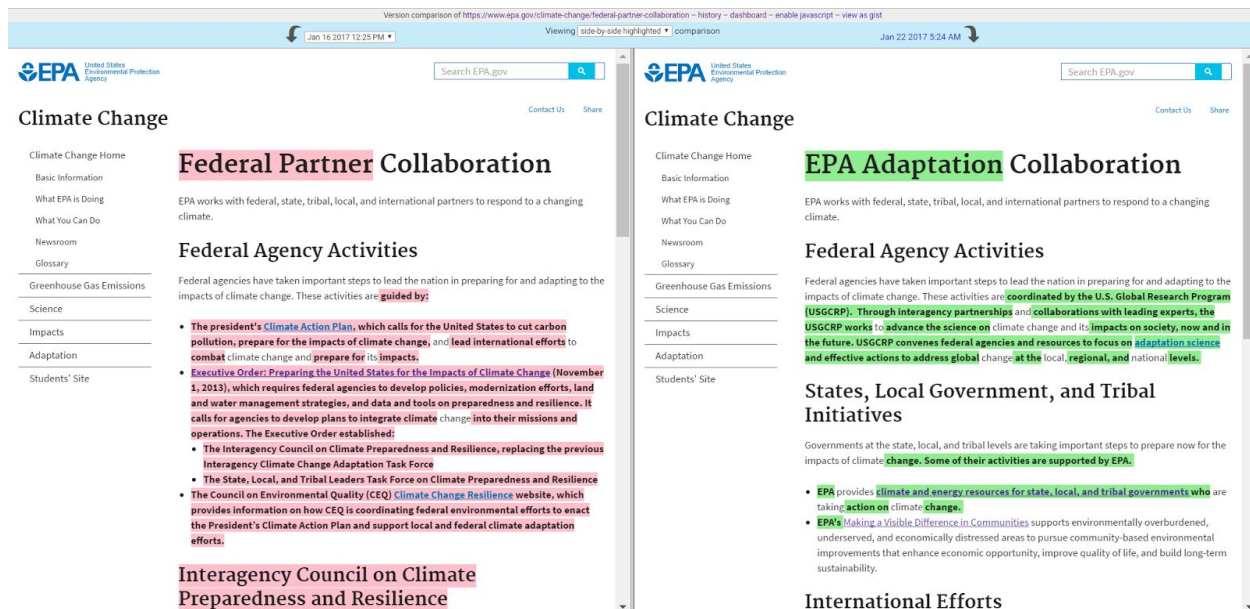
Version comparison of https://www.epa.gov/climate-change/federal-partner-collaboration – history – dashboard – enable javascript – view as gist

Jan 16 2017 12:25 PM ▾

Viewing side-by-side highlighted ▾ comparison

Jan 22 2017 5:24 AM

EPA United States Environmental Protection Agency

Search EPA.gov

Contact Us Share

Climate Change

Climate Change Home
Basic Information
What EPA is Doing
What You Can Do
Newsroom
Glossary
Greenhouse Gas Emissions
Science
Impacts
Adaptation
Students' Site

Federal Partner Collaboration

EPA works with federal, state, tribal, local, and international partners to respond to a changing climate.

Federal Agency Activities

Federal agencies have taken important steps to lead the nation in preparing for and adapting to the impacts of climate change. These activities are guided by:

- The president's Climate Action Plan, which calls for the United States to cut carbon pollution, prepare for the impacts of climate change, and lead international efforts to combat climate change and prepare for its impacts.
- Executive Order: Preparing the United States for the Impacts of Climate Change (November 1, 2013), which requires federal agencies to develop policies, modernization efforts, land and water management strategies, and data and tools on preparedness and resilience. It calls for agencies to develop plans to integrate climate change into their missions and operations. The Executive Order established:
  - The Interagency Council on Climate Preparedness and Resilience, replacing the previous Interagency Climate Change Adaptation Task Force
  - The State, Local, and Tribal Leaders Task Force on Climate Preparedness and Resilience
- The Council on Environmental Quality (CEQ) Climate Change Resilience website, which provides information on how CEQ is coordinating federal environmental efforts to enact the President's Climate Action Plan and support local and federal climate adaptation efforts.

Interagency Council on Climate Preparedness and Resilience

EPA United States Environmental Protection Agency

Search EPA.gov

Contact Us Share

Climate Change

Climate Change Home
Basic Information
What EPA is Doing
What You Can Do
Newsroom
Glossary
Greenhouse Gas Emissions
Science
Impacts
Adaptation
Students' Site

EPA Adaptation Collaboration

EPA works with federal, state, tribal, local, and international partners to respond to a changing climate.

Federal Agency Activities

Federal agencies have taken important steps to lead the nation in preparing for and adapting to the impacts of climate change. These activities are coordinated by the U.S. Global Research Program (USGCRP). Through interagency partnerships and collaborations with leading experts, the USGCRP works to advance the science on climate change and its impacts on society, now and in the future. USGCRP convenes federal agencies and resources to focus on adaptation science and effective actions to address global change at the local, regional, and national levels.

States, Local Government, and Tribal Initiatives

Governments at the state, local, and tribal levels are taking important steps to prepare now for the impacts of climate change. Some of their activities are supported by EPA.

- EPA provides climate and energy resources for state, local, and tribal governments who are taking action on climate change.
- EPA's Making a Visible Difference in Communities supports environmentally overburdened, underserved, and economically distressed areas to pursue community-based environmental improvements that enhance economic opportunity, improve quality of life, and build long-term sustainability.

International Efforts